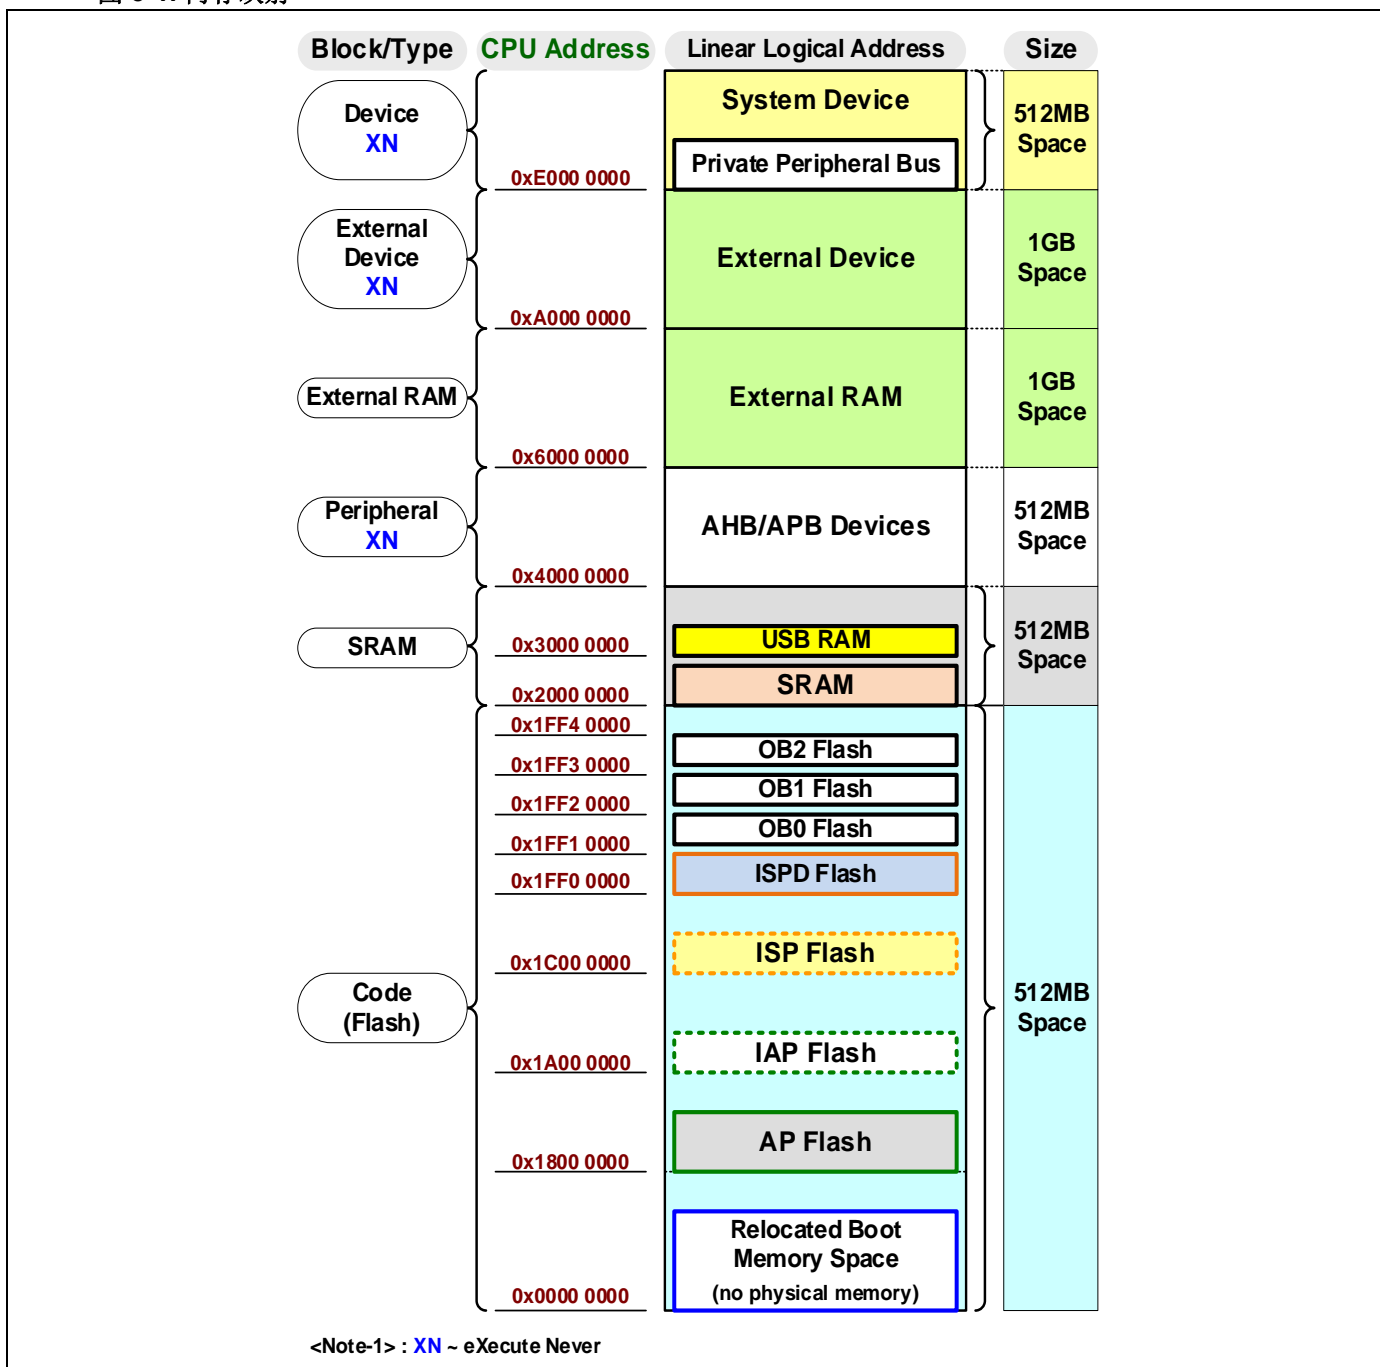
Block/Type | CPU Address | Linear Logical Address | Size

Device
XN

0xE000 0000

System Device

Private Peripheral Bus

512MB Space

External Device
XN

0xA000 0000

External Device

1GB Space

External RAM

0x6000 0000

External RAM

1GB Space

Peripheral
XN

0x4000 0000

AHB/APB Devices

512MB Space

SRAM

0x3000 0000

0x2000 0000

USB RAM

SRAM

512MB Space

0x1FF4 0000

0x1FF3 0000

0x1FF2 0000

0x1FF1 0000

0x1FF0 0000

OB2 Flash

OB1 Flash

OB0 Flash

ISPD Flash

0x1C00 0000

ISP Flash

Code
(Flash)

0x1A00 0000

IAP Flash

0x1800 0000

AP Flash

0x0000 0000

Relocated Boot Memory Space
(no physical memory)

512MB Space

<Note-1> : XN ~ eXecute Never